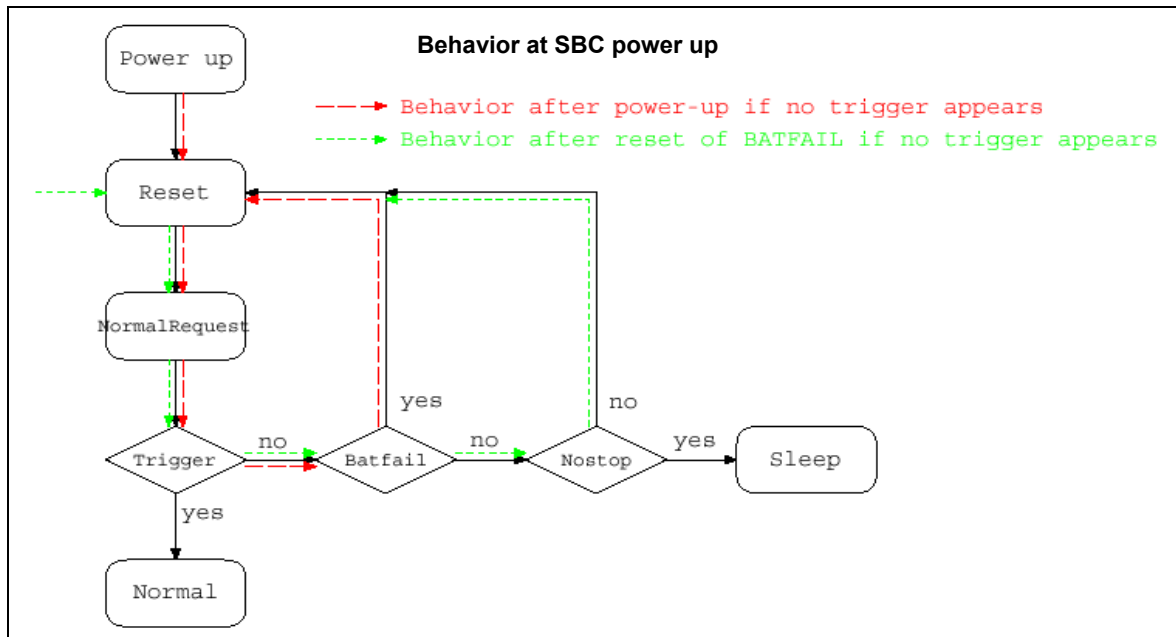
Behavior at SBC power up

Behavior after power-up if no trigger appears

Behavior after reset of BATFAIL if no trigger appears

Power up

Reset

NormalRequest

Trigger

no

Batfail

yes

no

Nostop

no

yes

Sleep

yes

Normal